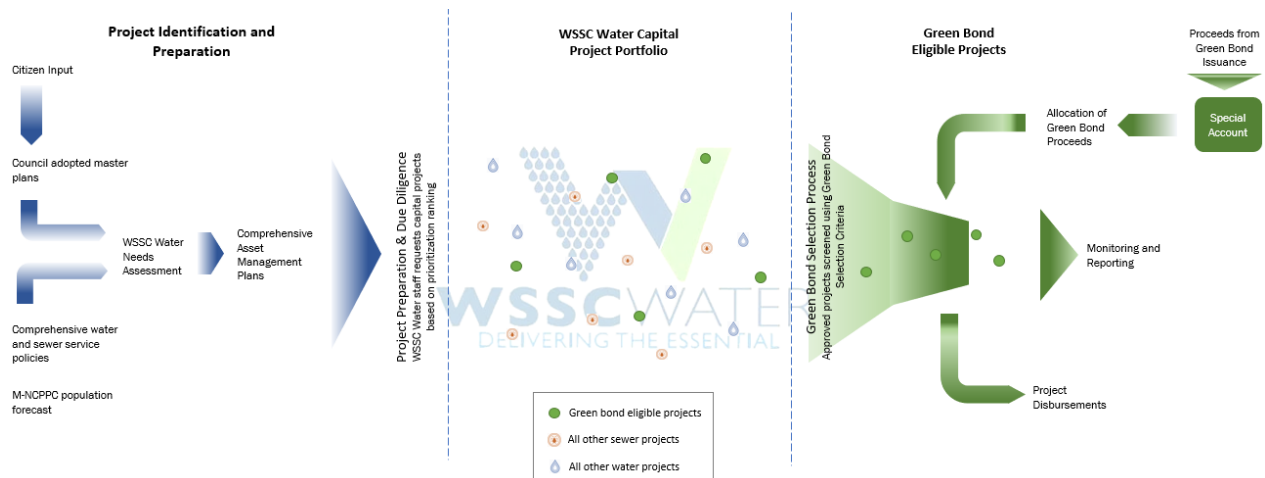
Project Identification and Preparation

Citizen Input

Council adopted master plans

WSSC Water Needs Assessment

Comprehensive Asset Management Plans

Comprehensive water and sewer service policies

M-NCPPC population forecast

Project Preparation & Due Diligence
WSSC Water staff requests capital projects based on prioritization ranking

WSSC Water Capital Project Portfolio

WSSC WATER
DELIVERING THE ESSENTIAL

Green bond eligible projects

All other sewer projects

All other water projects

Green Bond Eligible Projects

Green Bond Selection Process
Approved projects screened using Green Bond Selection Criteria

Proceeds from Green Bond Issuance

Special Account

Allocation of Green Bond Proceeds

Monitoring and Reporting

Project Disbursements